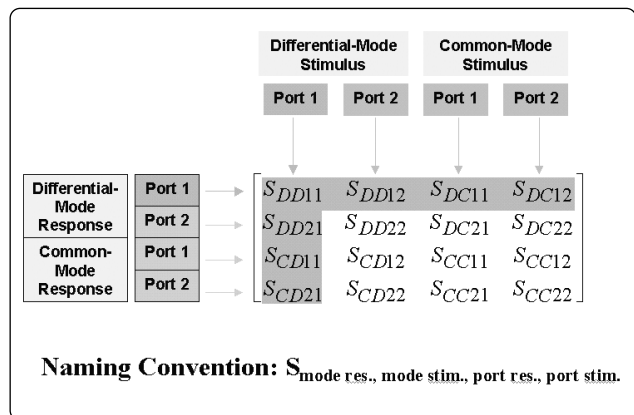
Differential-Mode Stimulus

Common-Mode Stimulus

Port 1

Port 2

Port 1

Port 2

Differential-Mode Response

Port 1

Port 2

Common-Mode Response

Port 1

Port 2

$\begin{bmatrix} S_{DD11} & S_{DD12} & S_{DC11} & S_{DC12} \\ S_{DD21} & S_{DD22} & S_{DC21} & S_{DC22} \\ S_{CD11} & S_{CD12} & S_{CC11} & S_{CC12} \\ S_{CD21} & S_{CD22} & S_{CC21} & S_{CC22} \end{bmatrix}$

Naming Convention: $S_{\text{mode res., mode stim., port res., port stim.}}$